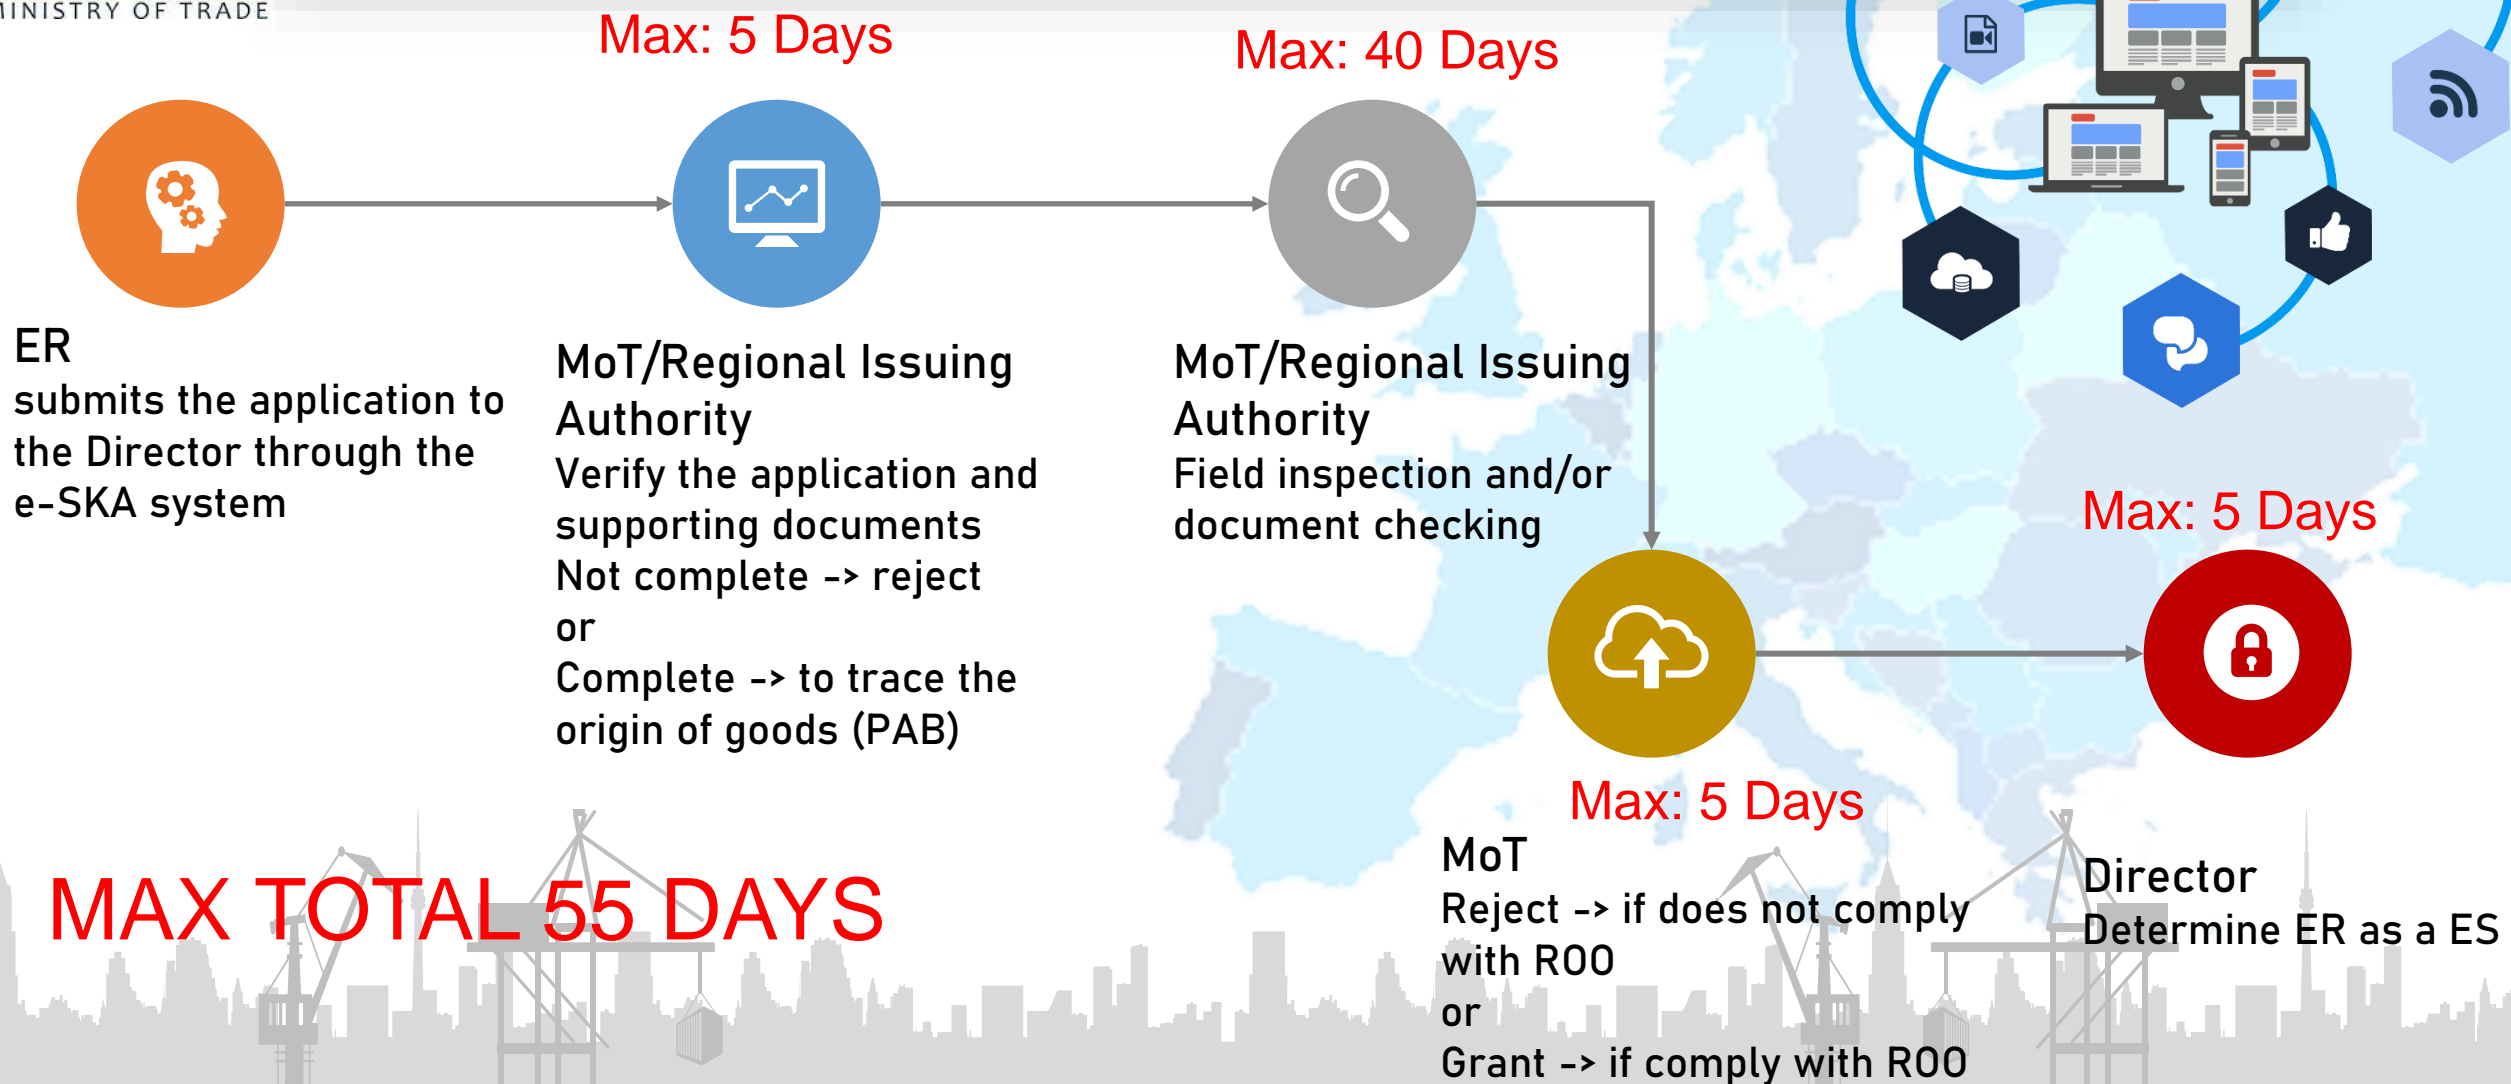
INISTRY OF TRADE

Max: 5 Days

Max: 40 Days

ER
submits the application to the Director through the e-SKA system

MoT/Regional Issuing Authority
Verify the application and supporting documents
Not complete -> reject
or
Complete -> to trace the origin of goods (PAB)

MoT/Regional Issuing Authority
Field inspection and/or document checking

Max: 5 Days

Max: 5 Days

MoT
Reject -> if does not comply with ROO
or
Grant -> if comply with ROO

Director
Determine ER as a ES

MAX TOTAL 55 DAYS